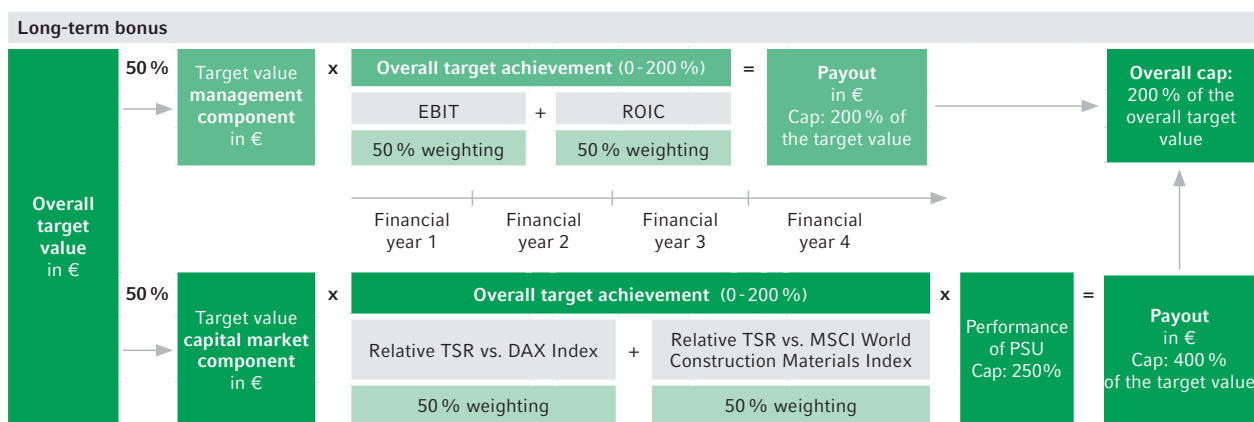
Long-term bonus

Overall target value in €

50 %

Target value **management component** in €

x

Overall target achievement (0 - 200 %)

EBIT + ROIC

50 % weighting

50 % weighting

=

Payout in € Cap: 200 % of the target value

Overall cap: 200 % of the overall target value

Financial year 1

Financial year 2

Financial year 3

Financial year 4

50 %

Target value **capital market component** in €

x

Overall target achievement (0 - 200 %)

Relative TSR vs. DAX Index + Relative TSR vs. MSCI World Construction Materials Index

50 % weighting

50 % weighting

x

Performance of PSU Cap: 250%

=

Payout in € Cap: 400 % of the target value